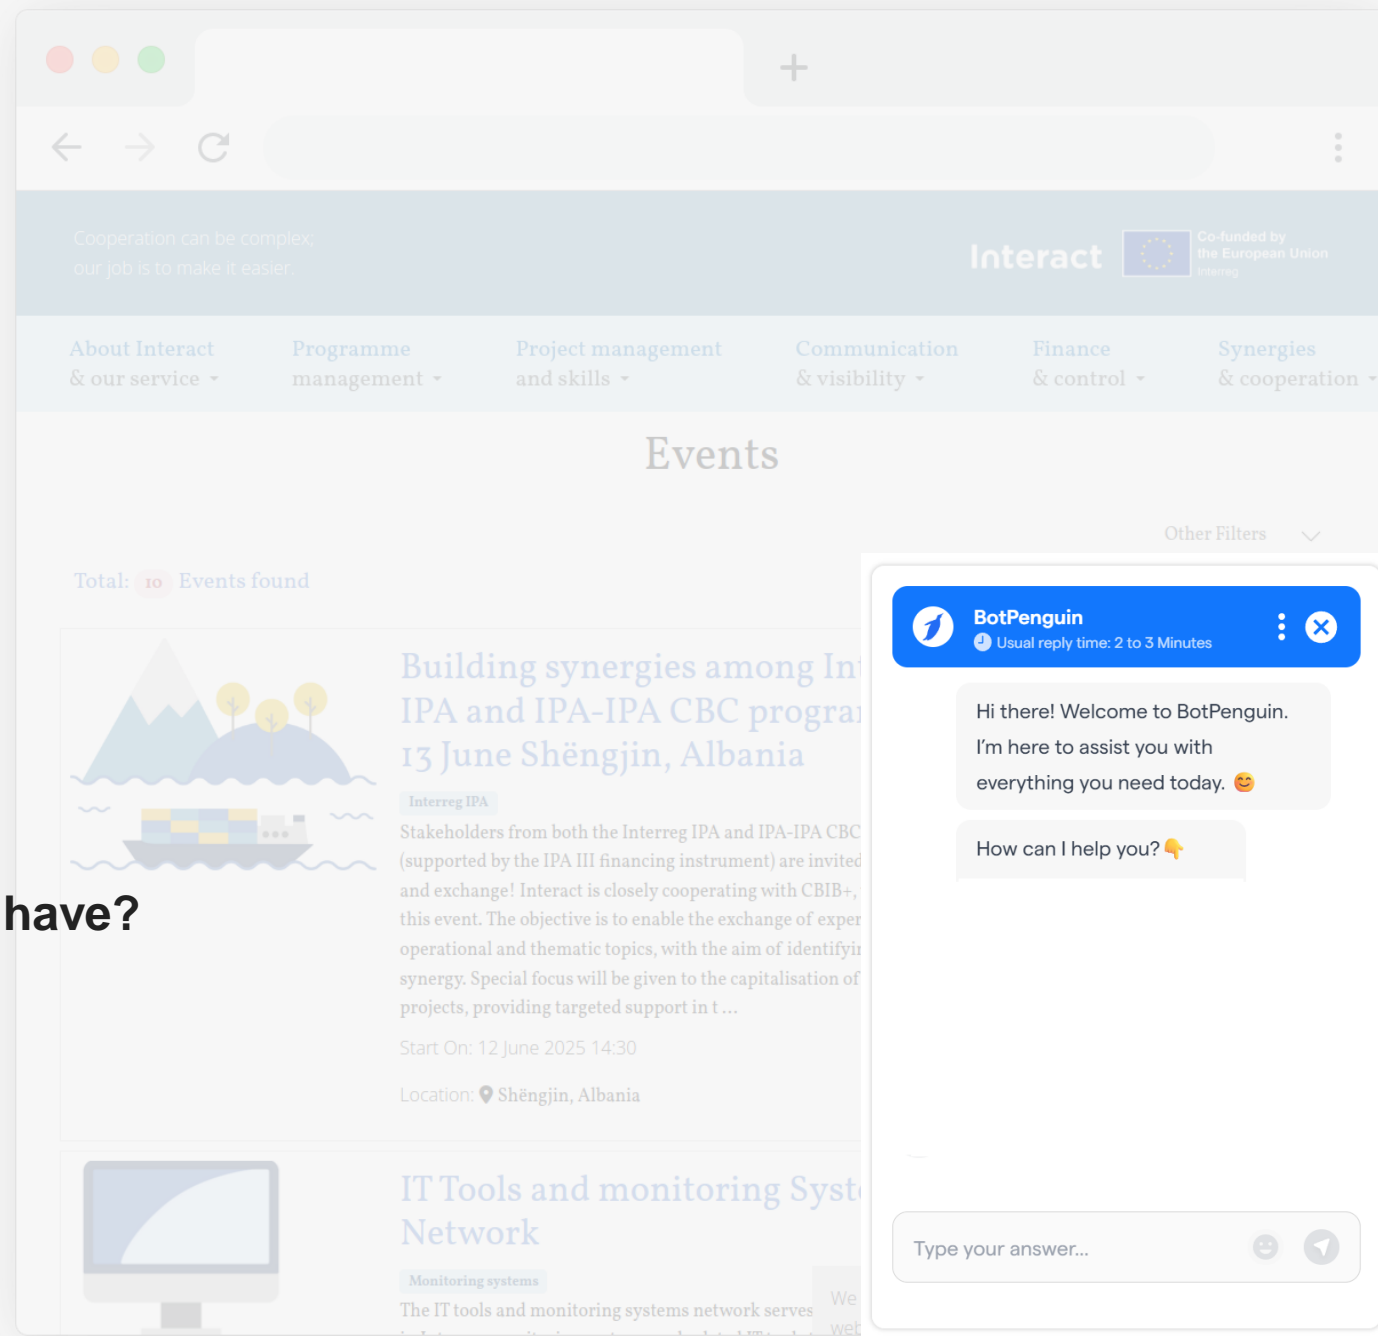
Cooperation can be complex; our job is to make it easier.

Interact

Co-funded by the European Union

Interreg

About Interact & our service

Programme management

Project management and skills

Communication & visibility

Finance & control

Synergies & cooperation

Events

Other Filters

Total: 10 Events found

Building synergies among Int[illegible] IPA and IPA-IPA CBC progra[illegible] 13 June Shëngjin, Albania

Interreg IPA

Stakeholders from both the Interreg IPA and IPA-IPA CBC (supported by the IPA III financing instrument) are invited and exchange! Interact is closely cooperating with CBIB+, this event. The objective is to enable the exchange of exper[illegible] operational and thematic topics, with the aim of identifyi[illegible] synergy. Special focus will be given to the capitalisation of projects, providing targeted support in t ...

Start On: 12 June 2025 14:30

Location: Shëngjin, Albania

IT Tools and monitoring Syst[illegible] Network

Monitoring systems

The IT tools and monitoring systems network serves

have?

BotPenguin

Usual reply time: 2 to 3 Minutes

Hi there! Welcome to BotPenguin. I'm here to assist you with everything you need today. 😊

How can I help you? 👇

Type your answer...